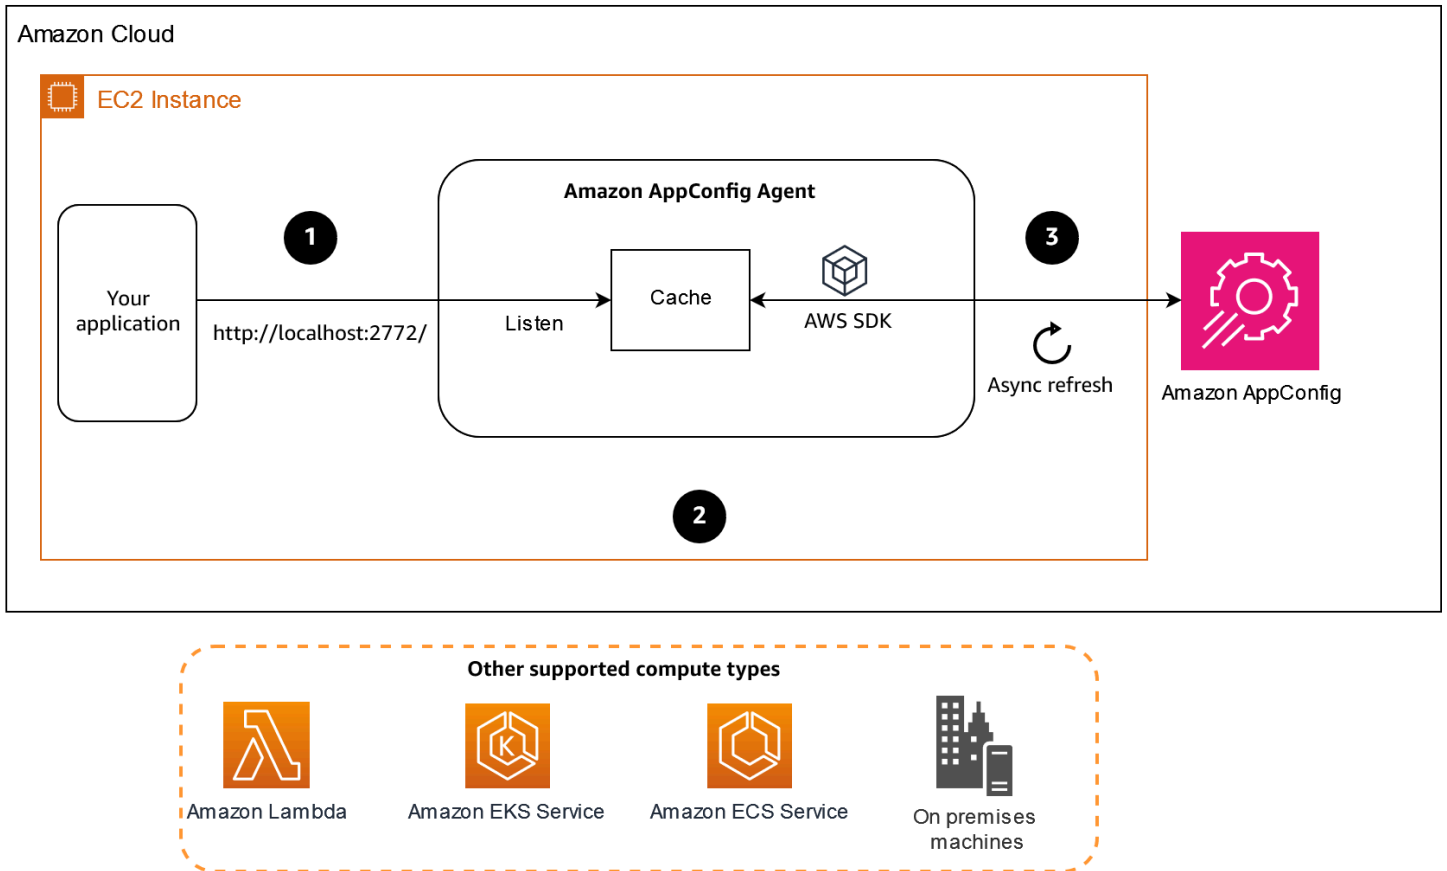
Amazon Cloud

EC2 Instance

Your application

1

http://localhost:2772/

Amazon AppConfig Agent

Listen

Cache

AWS SDK

3

Async refresh

Amazon AppConfig

2

Other supported compute types

Amazon Lambda

Amazon EKS Service

Amazon ECS Service

On premises machines